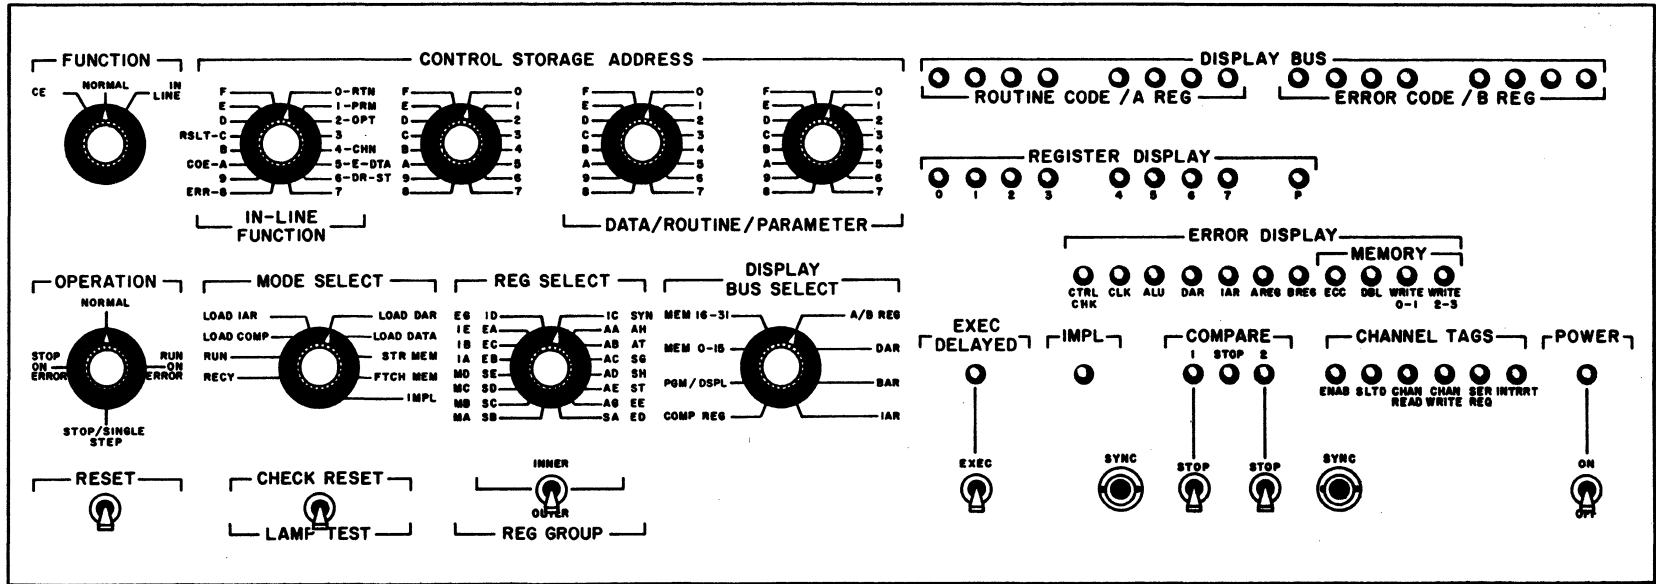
FUNCTION
CE
NORMAL
IN LINE

CONTROL STORAGE ADDRESS
F
E
D
RSLT-C
B
COE-A
9
ERR-8
0-RTN
1-PRM
2-OPT
3
4-CHN
5-E-DTA
6-DR-ST
7
IN-LINE FUNCTION

F
E
D
C
B
A
9
8
0
1
2
3
4
5
6
7

F
E
D
C
B
A
9
8
0
1
2
3
4
5
6
7

F
E
D
C
B
A
9
8
0
1
2
3
4
5
6
7
DATA/ROUTINE/PARAMETER

DISPLAY BUS
ROUTINE CODE / A REG
ERROR CODE / B REG

REGISTER DISPLAY
0 1 2 3 4 5 6 7 P

ERROR DISPLAY
MEMORY
CTRL CHK
CLK
ALU
DAR
IAR
AREG
BREG
ECC
DBL
WRITE 0-1
WRITE 2-3

OPERATION
NORMAL
STOP ON ERROR
RUN ON ERROR
STOP/SINGLE STEP

MODE SELECT
LOAD IAR
LOAD COMP
RUN
RECY
LOAD DAR
LOAD DATA
STR MEM
FTCH MEM
IMPL

REG SELECT
EG
IE
IB
IA
MD
MC
MB
MA
ID
EA
EC
EB
SE
SD
SC
SB
IC
AA
AB
AC
AD
AE
AG
SA
SYN
AH
AT
SG
SH
ST
EE
ED

DISPLAY BUS SELECT
MEM 16-31
MEM 0-15
PGM / DSPL
COMP REG
A/B REG
DAR
BAR
IAR

EXEC DELAYED
EXEC

IMPL

COMPARE
1
STOP
2
SYNC
STOP
STOP

CHANNEL TAGS
ENAB
SLTD
CHAN READ
CHAN WRITE
SER REG
INTRRT
SYNC

POWER
ON
OFF

RESET

CHECK RESET
LAMP TEST

INNER
OUTER
REG GROUP